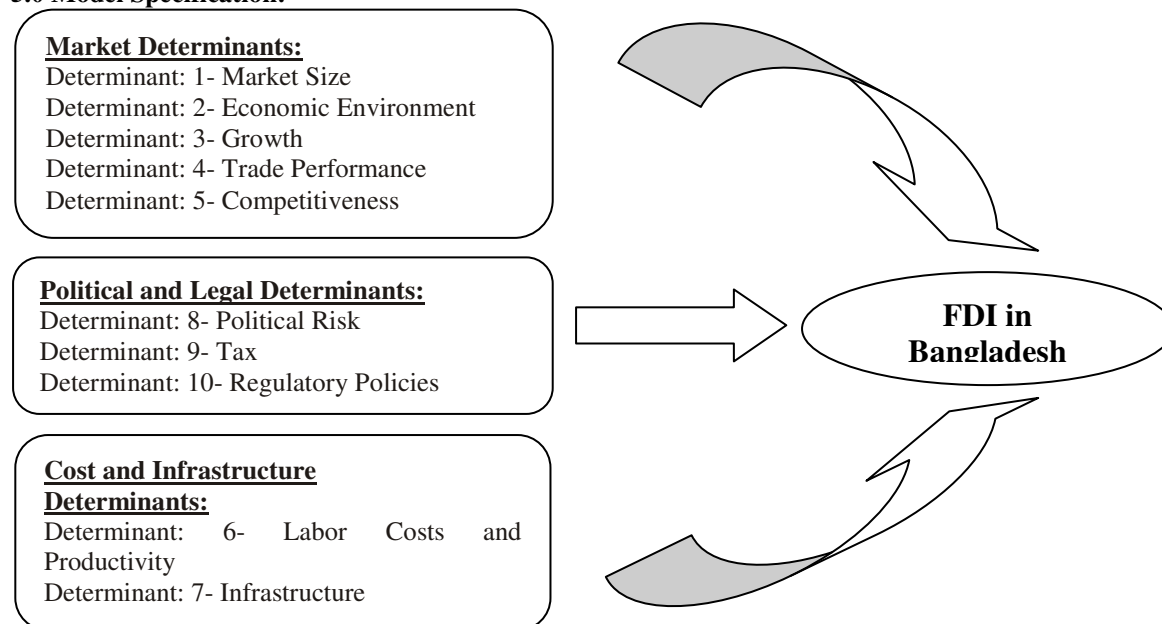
3.0 Model Specification:

Market Determinants:
Determinant: 1- Market Size
Determinant: 2- Economic Environment
Determinant: 3- Growth
Determinant: 4- Trade Performance
Determinant: 5- Competitiveness

Political and Legal Determinants:
Determinant: 8- Political Risk
Determinant: 9- Tax
Determinant: 10- Regulatory Policies

FDI in Bangladesh

Cost and Infrastructure Determinants:
Determinant: 6- Labor Costs and Productivity
Determinant: 7- Infrastructure